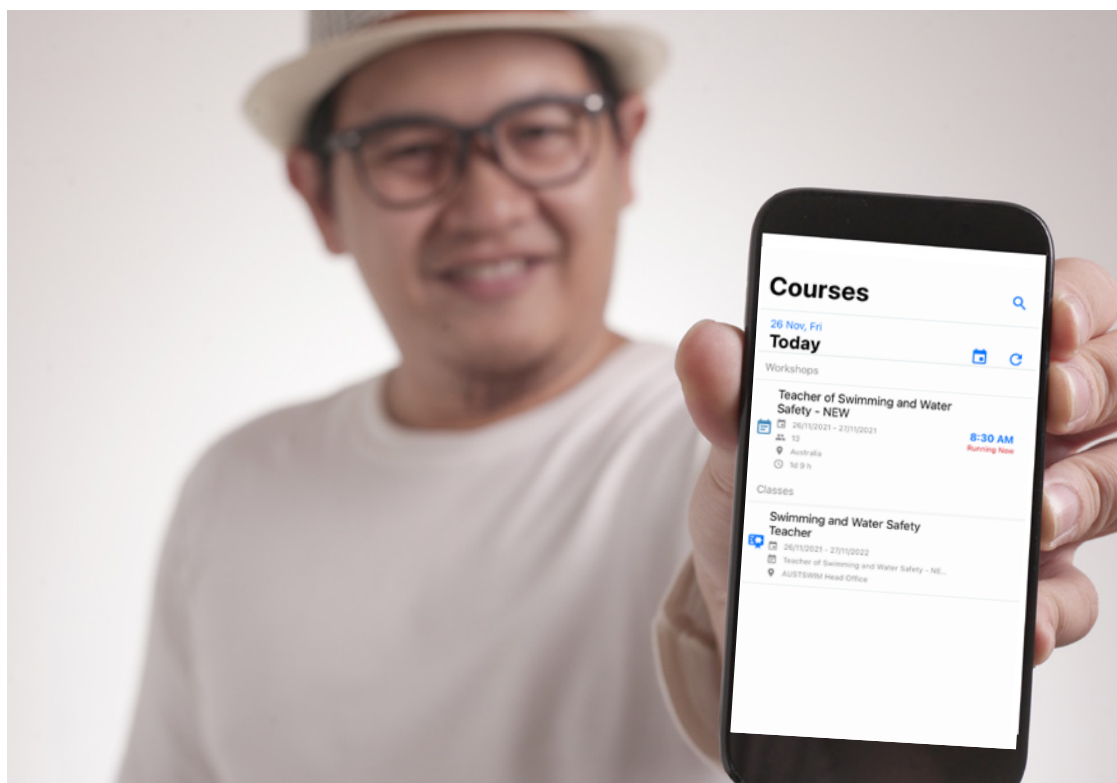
Courses

26 Nov, Fri
Today

Workshops

Teacher of Swimming and Water Safety - NEW
26/11/2021 - 27/11/2021
13
Australia
1d 9 h

8:30 AM
Running Now

Classes

Swimming and Water Safety Teacher
26/11/2021 - 27/11/2022
Teacher of Swimming and Water Safety - NE...
AUSTSWIM Head Office